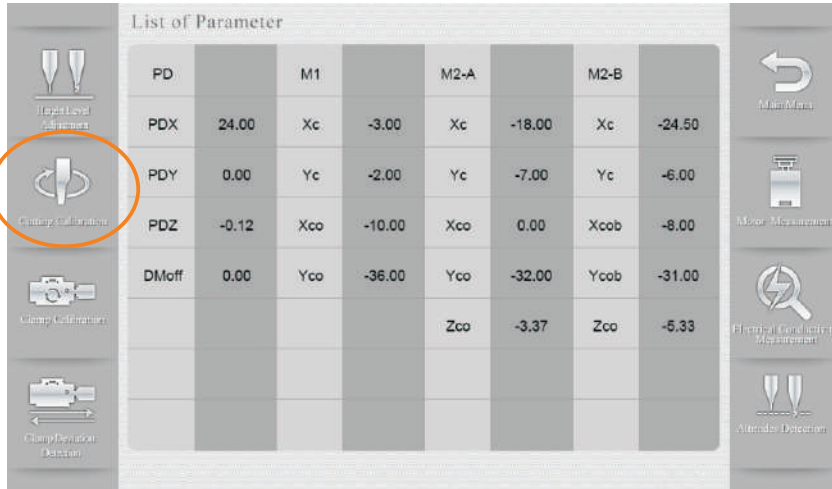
Height Level Adjustment

Clamp Calibration

Clamp Calibration

Clamp Deviation Detection

List of Parameter

| PD | | M1 | | M2-A | | M2-B | |
|---|---|---|---|---|---|---|---|
| PDX | 24.00 | Xc | -3.00 | Xc | -18.00 | Xc | -24.50 |
| PDY | 0.00 | Yc | -2.00 | Yc | -7.00 | Yc | -6.00 |
| PDZ | -0.12 | Xco | -10.00 | Xco | 0.00 | Xcob | -8.00 |
| DMoff | 0.00 | Yco | -36.00 | Yco | -32.00 | Ycob | -31.00 |
| | | | | Zco | -3.37 | Zco | -5.33 |
| | | | | | | | |
| | | | | | | | |

Main Menu

Motor Measurement

Electrical Conductivity Measurement

Altitudes Detection